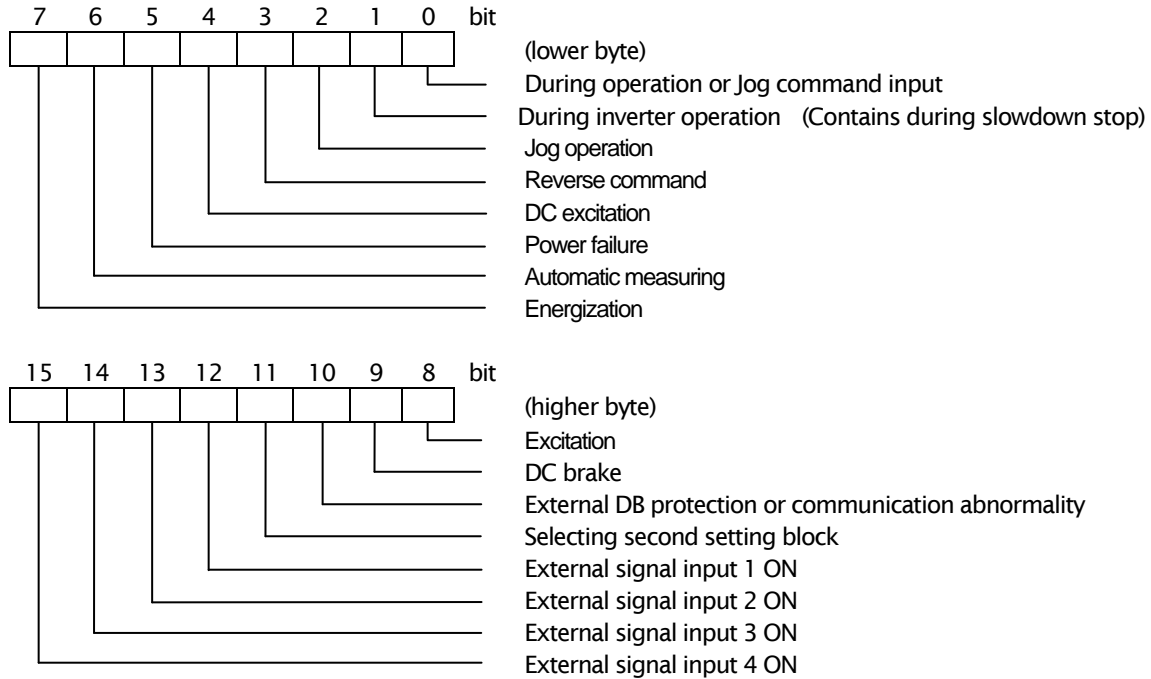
7 6 5 4 3 2 1 0 bit

(lower byte)
During operation or Jog command input
During inverter operation (Contains during slowdown stop)
Jog operation
Reverse command
DC excitation
Power failure
Automatic measuring
Energization

15 14 13 12 11 10 9 8 bit

(higher byte)
Excitation
DC brake
External DB protection or communication abnormality
Selecting second setting block
External signal input 1 ON
External signal input 2 ON
External signal input 3 ON
External signal input 4 ON